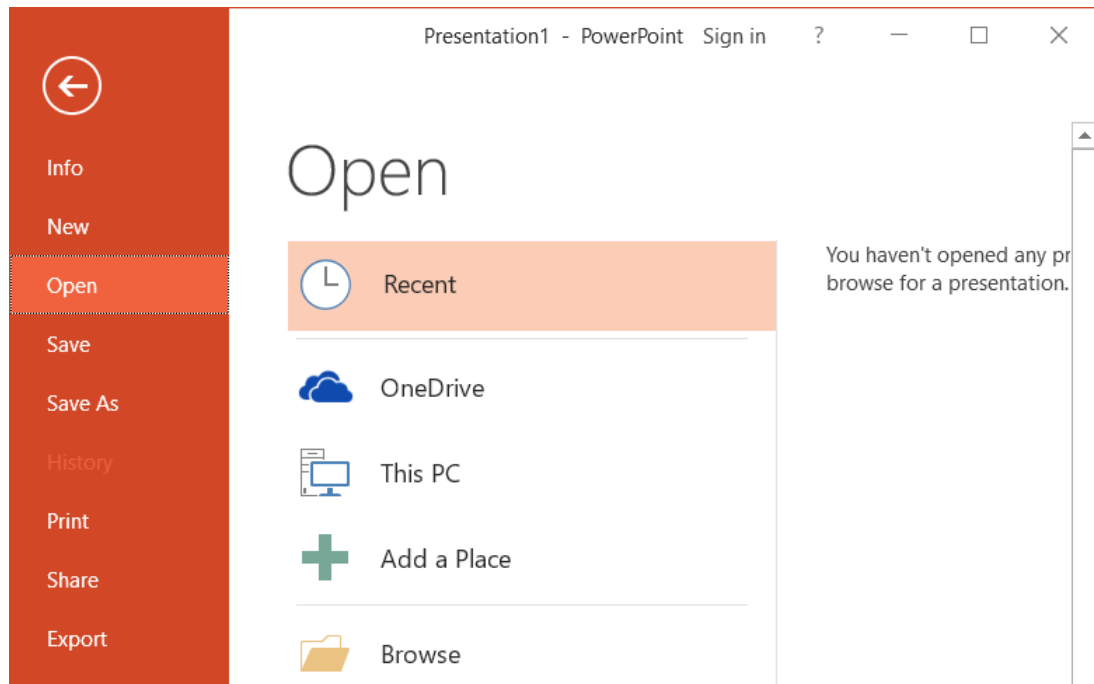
Presentation1 - PowerPoint Sign in ?

Info

New

Open

Save

Save As

History

Print

Share

Export

Open

Recent

OneDrive

This PC

Add a Place

Browse

You haven't opened any pr browse for a presentation.